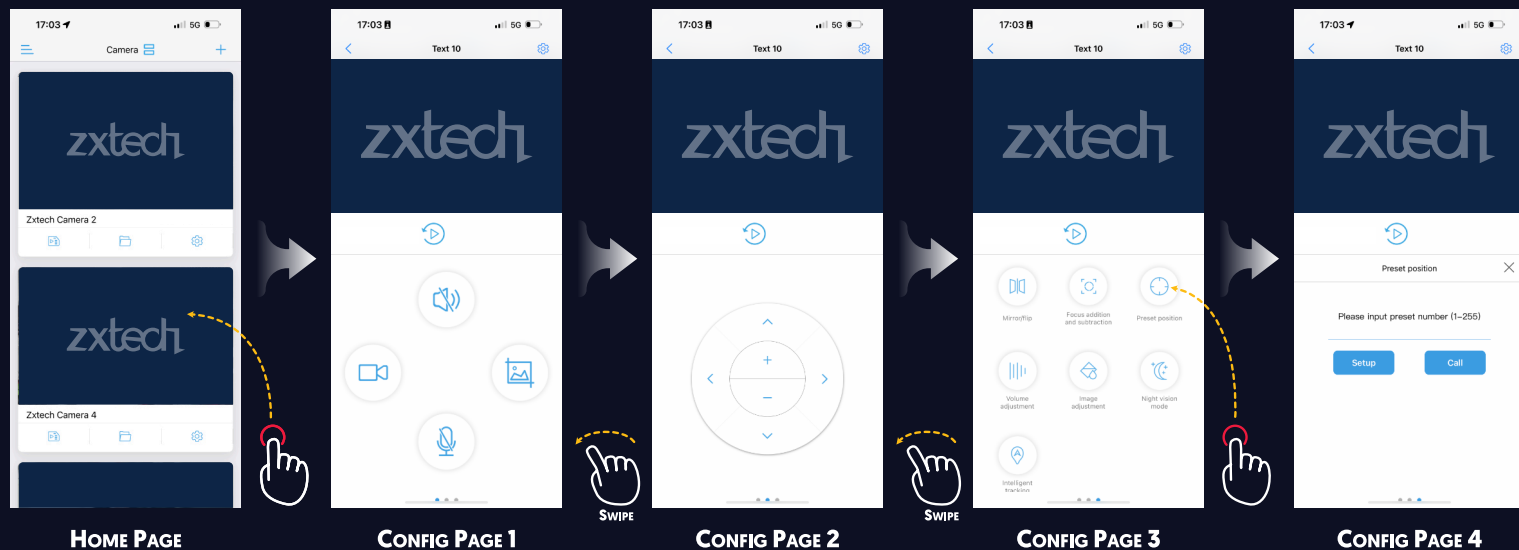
17:03 5G
Camera
zxtech
Zxtech Camera 2
zxtech
Zxtech Camera 4
HOME PAGE

17:03 5G
Text 10
zxtech
CONFIG PAGE 1

SWIPE

17:03 5G
Text 10
zxtech
+
−
CONFIG PAGE 2

SWIPE

17:03 5G
Text 10
zxtech
Mirror/flip
Focus addition and subtraction
Preset position
Volume adjustment
Image adjustment
Night vision mode
Intelligent tracking
CONFIG PAGE 3

17:03 5G
Text 10
zxtech
Preset position
Please input preset number (1~255)
Setup
Call
CONFIG PAGE 4